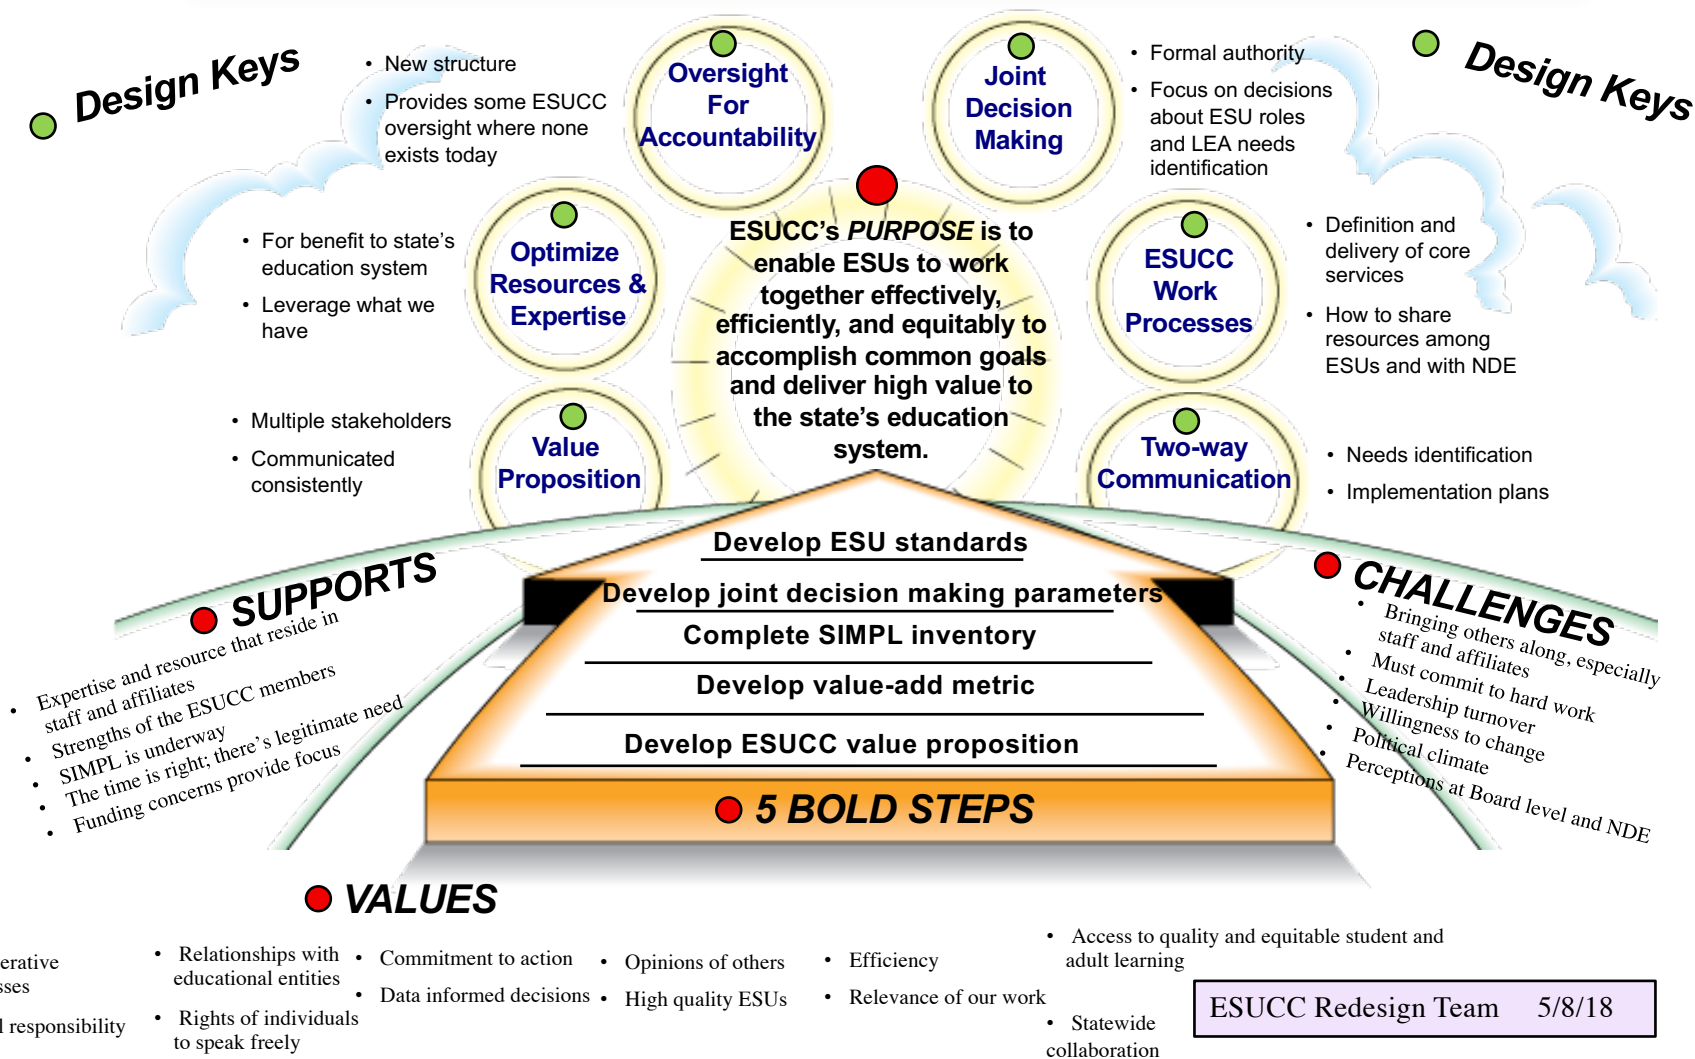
Design Keys

• New structure
• Provides some ESUCC oversight where none exists today

Oversight For Accountability

Joint Decision Making

• Formal authority
• Focus on decisions about ESU roles and LEA needs identification

Design Keys

• For benefit to state's education system
• Leverage what we have

Optimize Resources & Expertise

ESUCC's *PURPOSE* is to enable ESUs to work together effectively, efficiently, and equitably to accomplish common goals and deliver high value to the state's education system.

ESUCC Work Processes

• Definition and delivery of core services
• How to share resources among ESUs and with NDE

• Multiple stakeholders
• Communicated consistently

Value Proposition

Two-way Communication

• Needs identification
• Implementation plans

Develop ESU standards

Develop joint decision making parameters

Complete SIMPL inventory

Develop value-add metric

Develop ESUCC value proposition

5 BOLD STEPS

SUPPORTS

• Expertise and resource that reside in staff and affiliates
• Strengths of the ESUCC members
• SIMPL is underway
• The time is right; there's legitimate need
• Funding concerns provide focus

CHALLENGES

• Bringing others along, especially staff and affiliates
• Must commit to hard work
• Leadership turnover
• Willingness to change
• Political climate
• Perceptions at Board level and NDE

VALUES

erative
sses

l responsibility

• Relationships with educational entities
• Rights of individuals to speak freely

• Commitment to action
• Data informed decisions

• Opinions of others
• High quality ESUs

• Efficiency
• Relevance of our work

• Access to quality and equitable student and adult learning
• Statewide collaboration

ESUCC Redesign Team 5/8/18